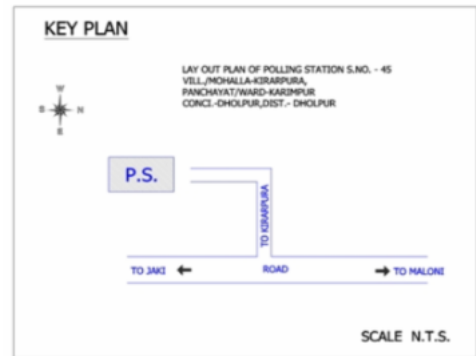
KEY PLAN

LAY OUT PLAN OF POLLING STATION S.NO. - 45
VILL./MOHALLA-KIRARPURA,
PANCHAYAT/WARD-KARIMPUR
CONCI.-DHOLPUR,DIST.- DHOLPUR

W
S N
E

P.S.

TO KIRARPURA

TO JAKI

ROAD

TO MALONI

SCALE N.T.S.